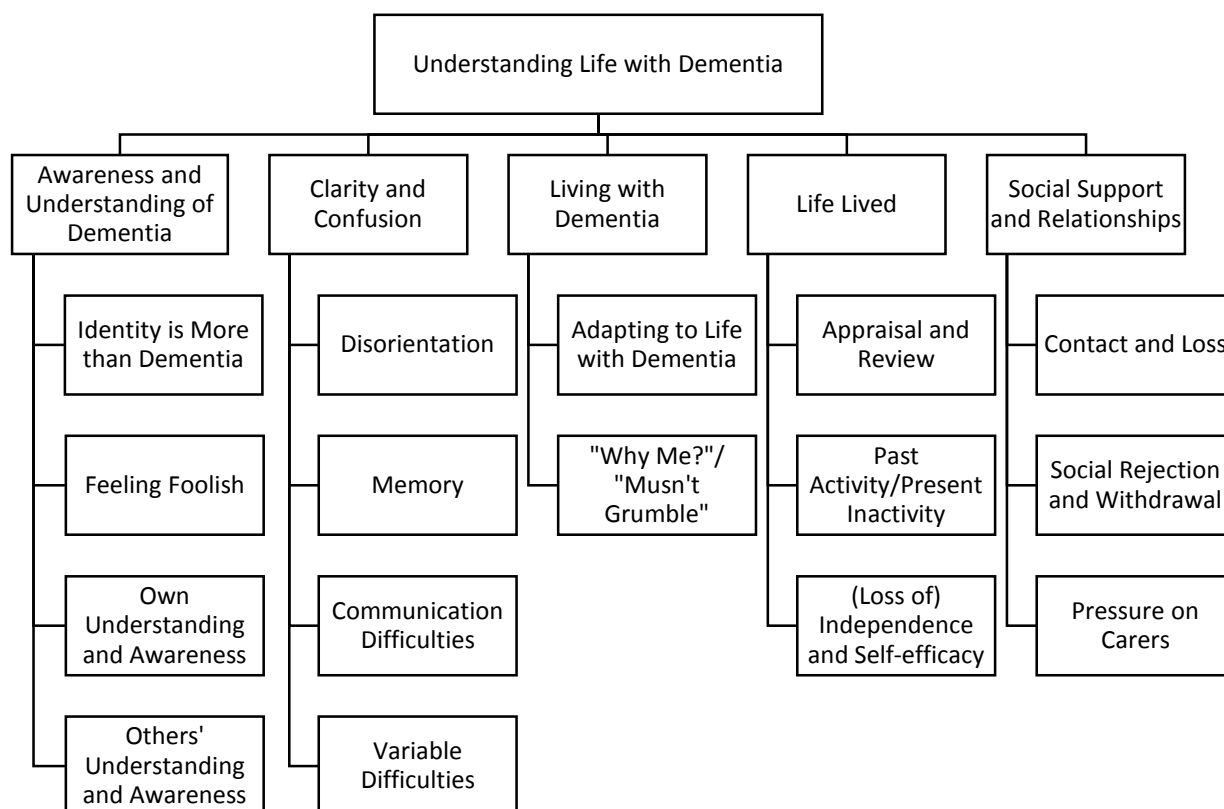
Understanding Life with Dementia

Awareness and Understanding of Dementia

Identity is More than Dementia

Feeling Foolish

Own Understanding and Awareness

Others' Understanding and Awareness

Clarity and Confusion

Disorientation

Memory

Communication Difficulties

Variable Difficulties

Living with Dementia

Adapting to Life with Dementia

"Why Me?"/ "Musn't Grumble"

Life Lived

Appraisal and Review

Past Activity/Present Inactivity

(Loss of) Independence and Self-efficacy

Social Support and Relationships

Contact and Loss

Social Rejection and Withdrawal

Pressure on Carers